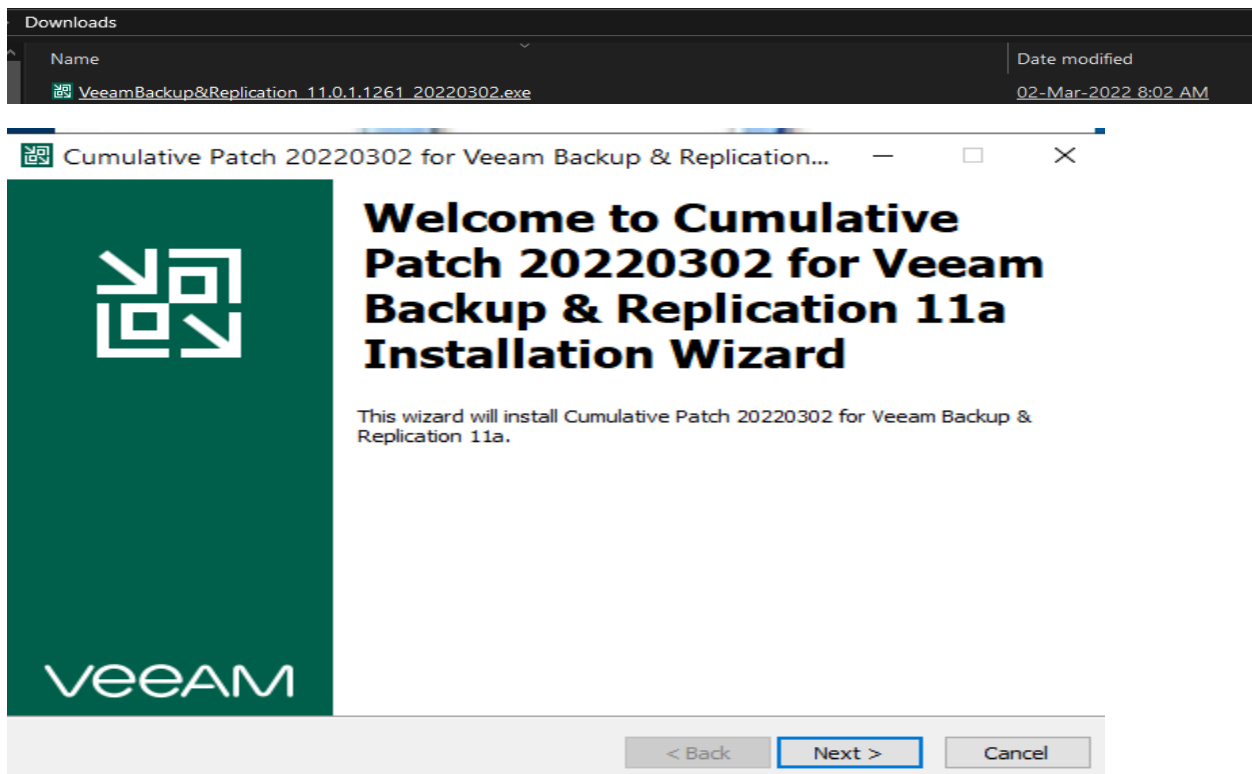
Downloads

| Name | Date modified |
|---|---|
| VeeamBackup&Replication_11.0.1.1261_20220302.exe | 02-Mar-2022 8:02 AM |

Cumulative Patch 20220302 for Veeam Backup & Replication...

Welcome to Cumulative Patch 20220302 for Veeam Backup & Replication 11a Installation Wizard

This wizard will install Cumulative Patch 20220302 for Veeam Backup & Replication 11a.

VEEAM

< Back
Next >
Cancel